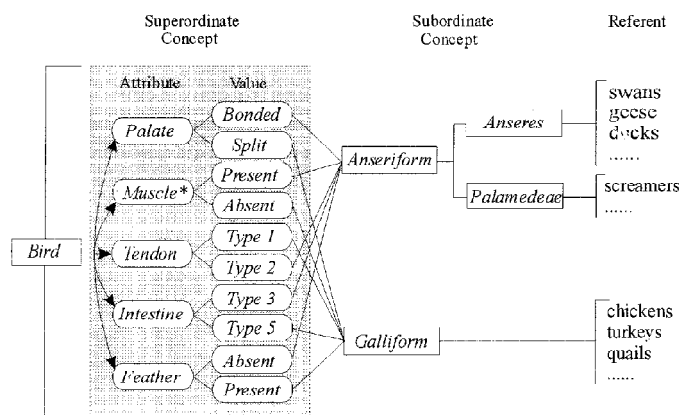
Superordinate Concept

Subordinate Concept

Referent

Attribute

Value

Bird

Palate

Bonded

Split

Muscle*

Present

Absent

Tendon

Type 1

Type 2

Intestine

Type 3

Type 5

Feather

Absent

Present

Anseriform

Galliform

Anseres

Palamedeae

swans
geese
ducks
......

screamers
......

chickens
turkeys
quails
......